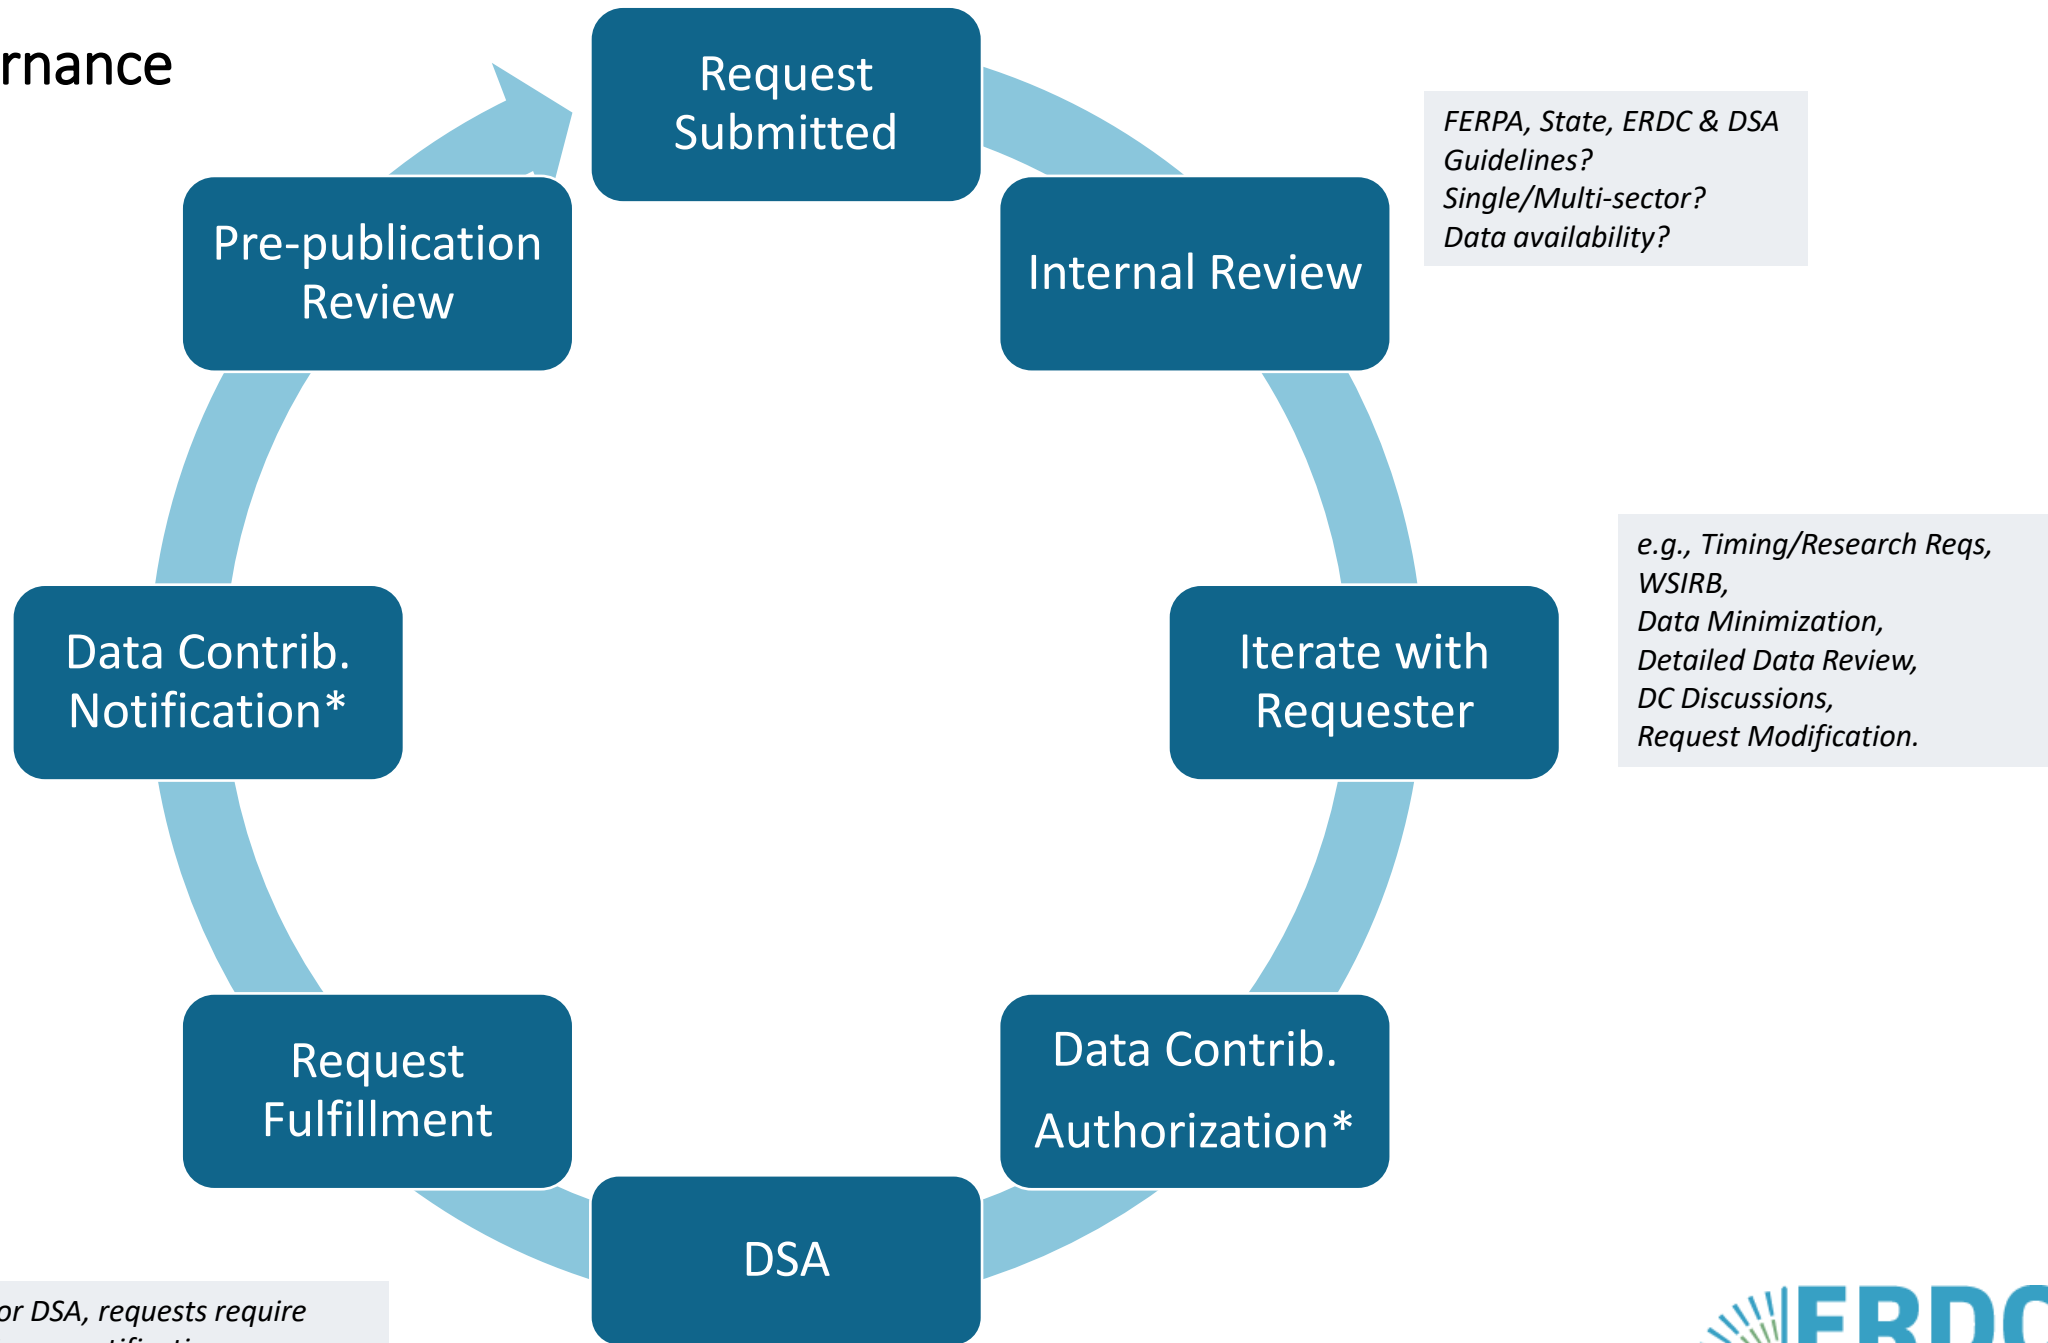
rnance

Request Submitted

Internal Review

FERPA, State, ERDC & DSA Guidelines?
Single/Multi-sector?
Data availability?

Iterate with Requester

e.g., Timing/Research Reqs,
WSIRB,
Data Minimization,
Detailed Data Review,
DC Discussions,
Request Modification.

Data Contrib. Authorization*

DSA

Request Fulfillment

Data Contrib. Notification*

Pre-publication Review

or DSA, requests require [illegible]

ERD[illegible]